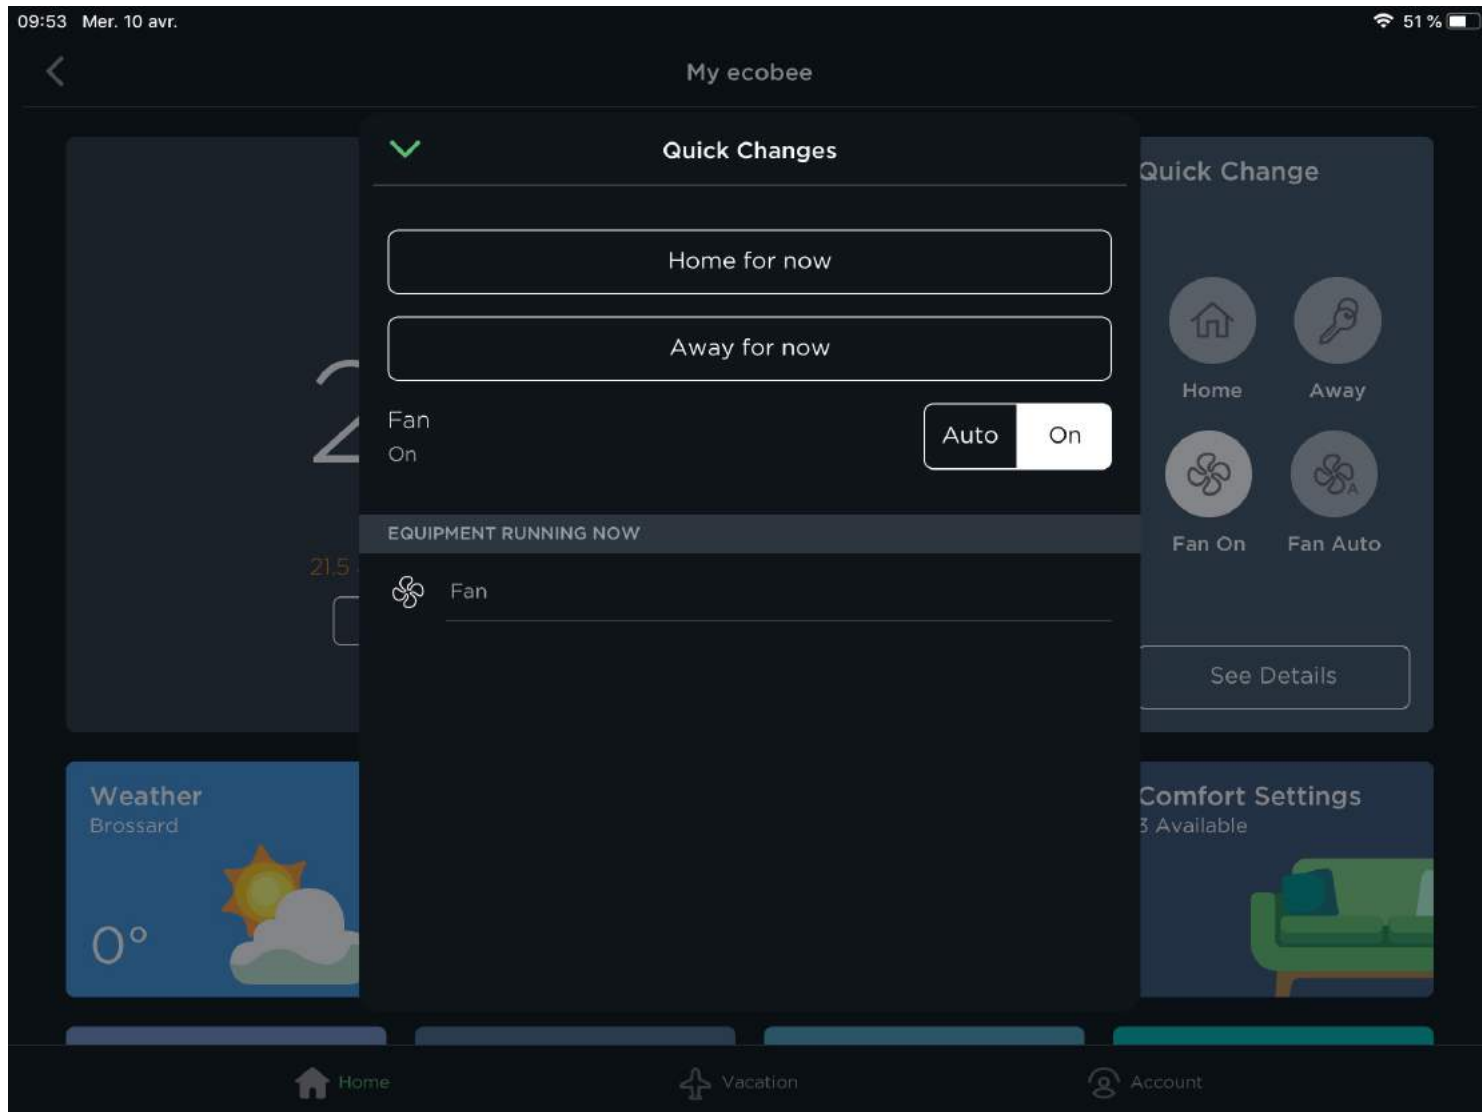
09:53 Mer. 10 avr.

51 %

My ecobee

Quick Changes

Home for now

Away for now

Fan
On

Auto On

EQUIPMENT RUNNING NOW

Fan

2

21.5

Quick Change

Home Away

Fan On Fan Auto

See Details

Weather
Brossard

0°

Comfort Settings
3 Available

Home Vacation Account